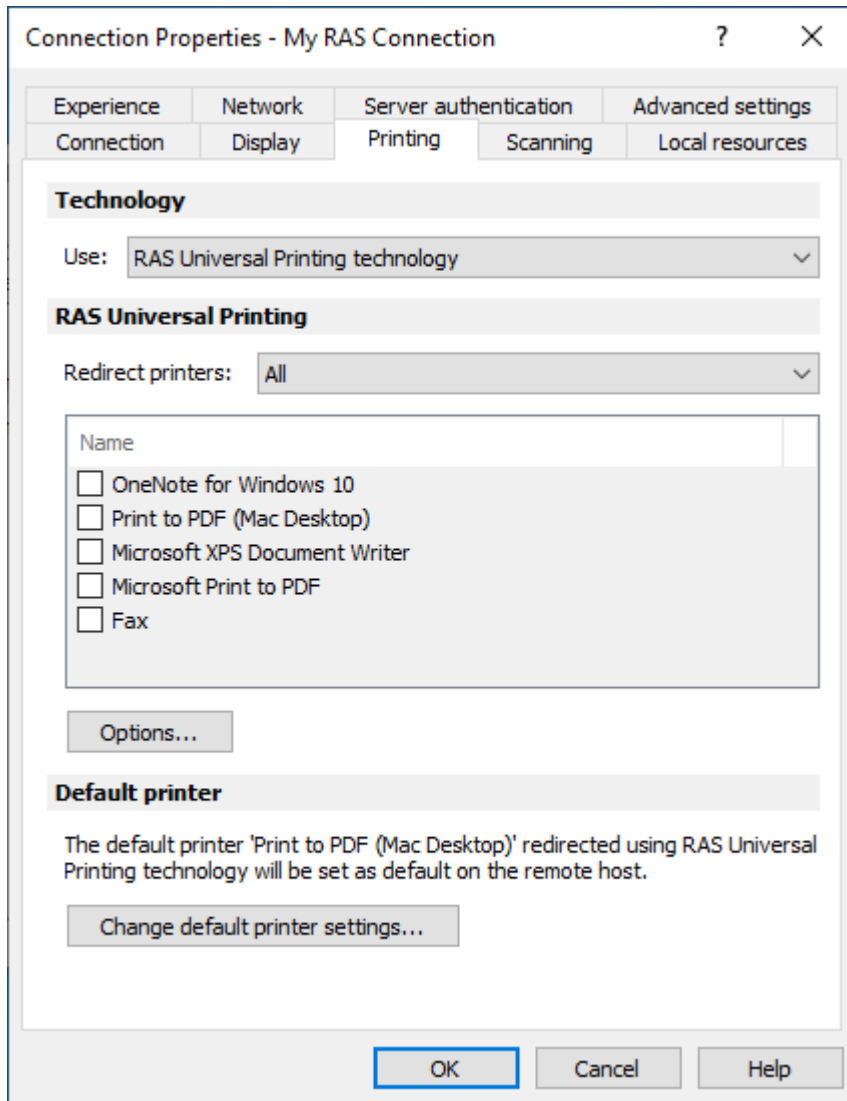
Connection Properties - My RAS Connection ? X

Experience Network Server authentication Advanced settings
Connection Display Printing Scanning Local resources

Technology

Use: RAS Universal Printing technology

RAS Universal Printing

Redirect printers: All

Name
OneNote for Windows 10
Print to PDF (Mac Desktop)
Microsoft XPS Document Writer
Microsoft Print to PDF
Fax

Options...

Default printer

The default printer 'Print to PDF (Mac Desktop)' redirected using RAS Universal Printing technology will be set as default on the remote host.

Change default printer settings...

OK Cancel Help